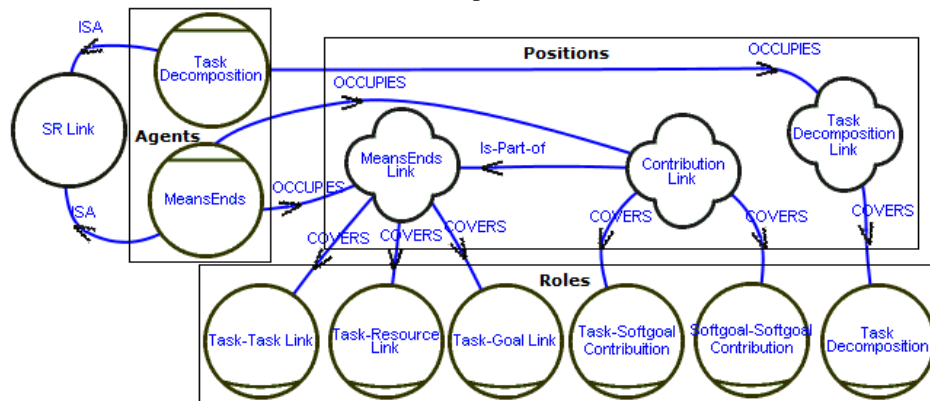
ISA
Task Decomposition
Positions
OCCUPIES
SR Link
OCCUPIES
Agents
Task Decomposition Link
MeansEnds Link
Is-Part-of
Contribution Link
MeansEnds
OCCUPIES
ISA
COVERS
COVERS
COVERS
COVERS
COVERS
COVERS
Roles
Task-Task Link
Task-Resource Link
Task-Goal Link
Task-Softgoal Contribuition
Softgoal-Softgoal Contribution
Task Decomposition